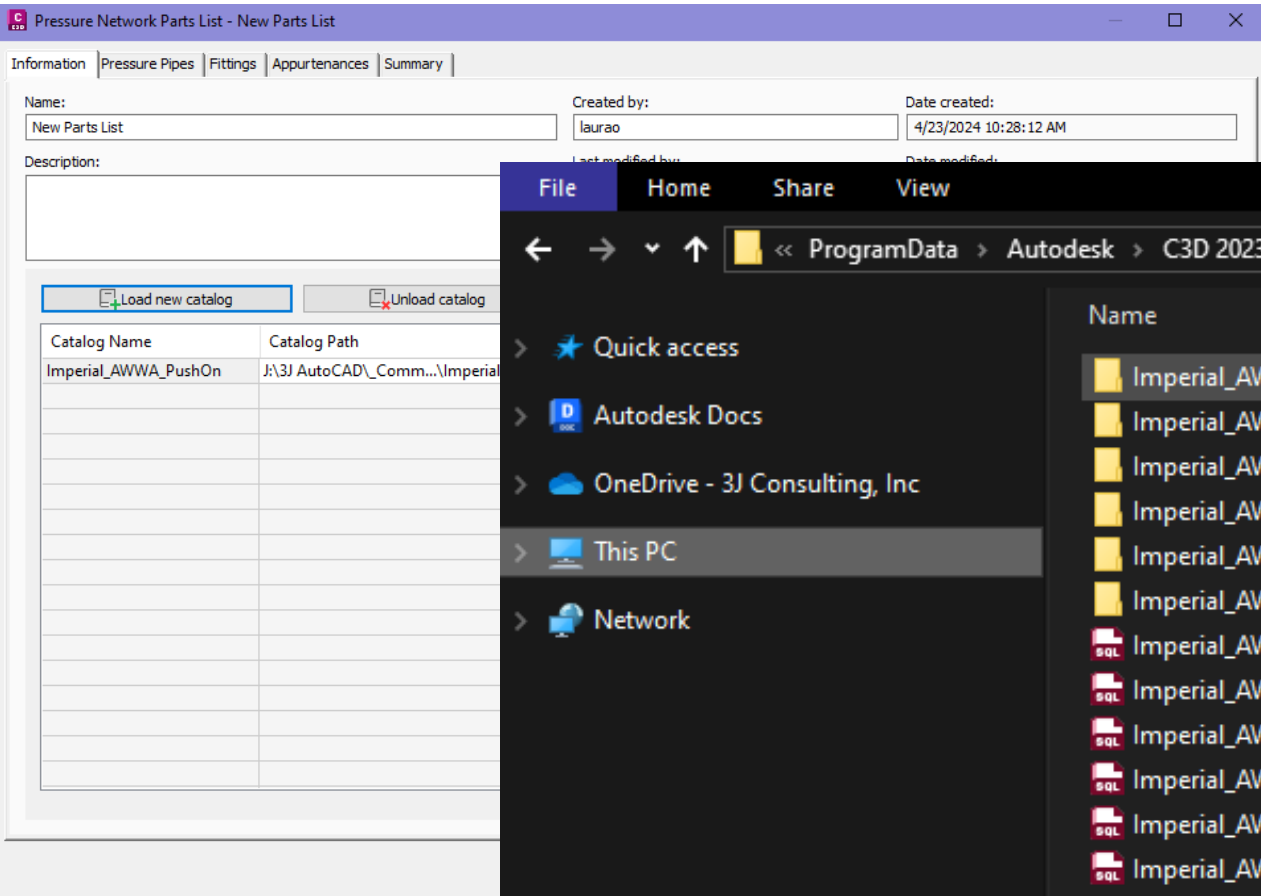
Pressure Network Parts List - New Parts List

Information | Pressure Pipes | Fittings | Appurtenances | Summary

Name:
New Parts List

Created by:
laurao

Date created:
4/23/2024 10:28:12 AM

Description:

Last modified by:

Date modified:

Load new catalog
Unload catalog

| Catalog Name | Catalog Path |
|---|---|
| Imperial_AWWA_PushOn | J:\3J AutoCAD\_Comm...\Imperial |

File  Home  Share  View

« ProgramData › Autodesk › C3D 2023

Quick access
Autodesk Docs
OneDrive - 3J Consulting, Inc
This PC
Network

Name
Imperial_AW
Imperial_AW
Imperial_AW
Imperial_AW
Imperial_AW
Imperial_AW
Imperial_AW
Imperial_AW
Imperial_AW
Imperial_AW
Imperial_AW
Imperial_AW